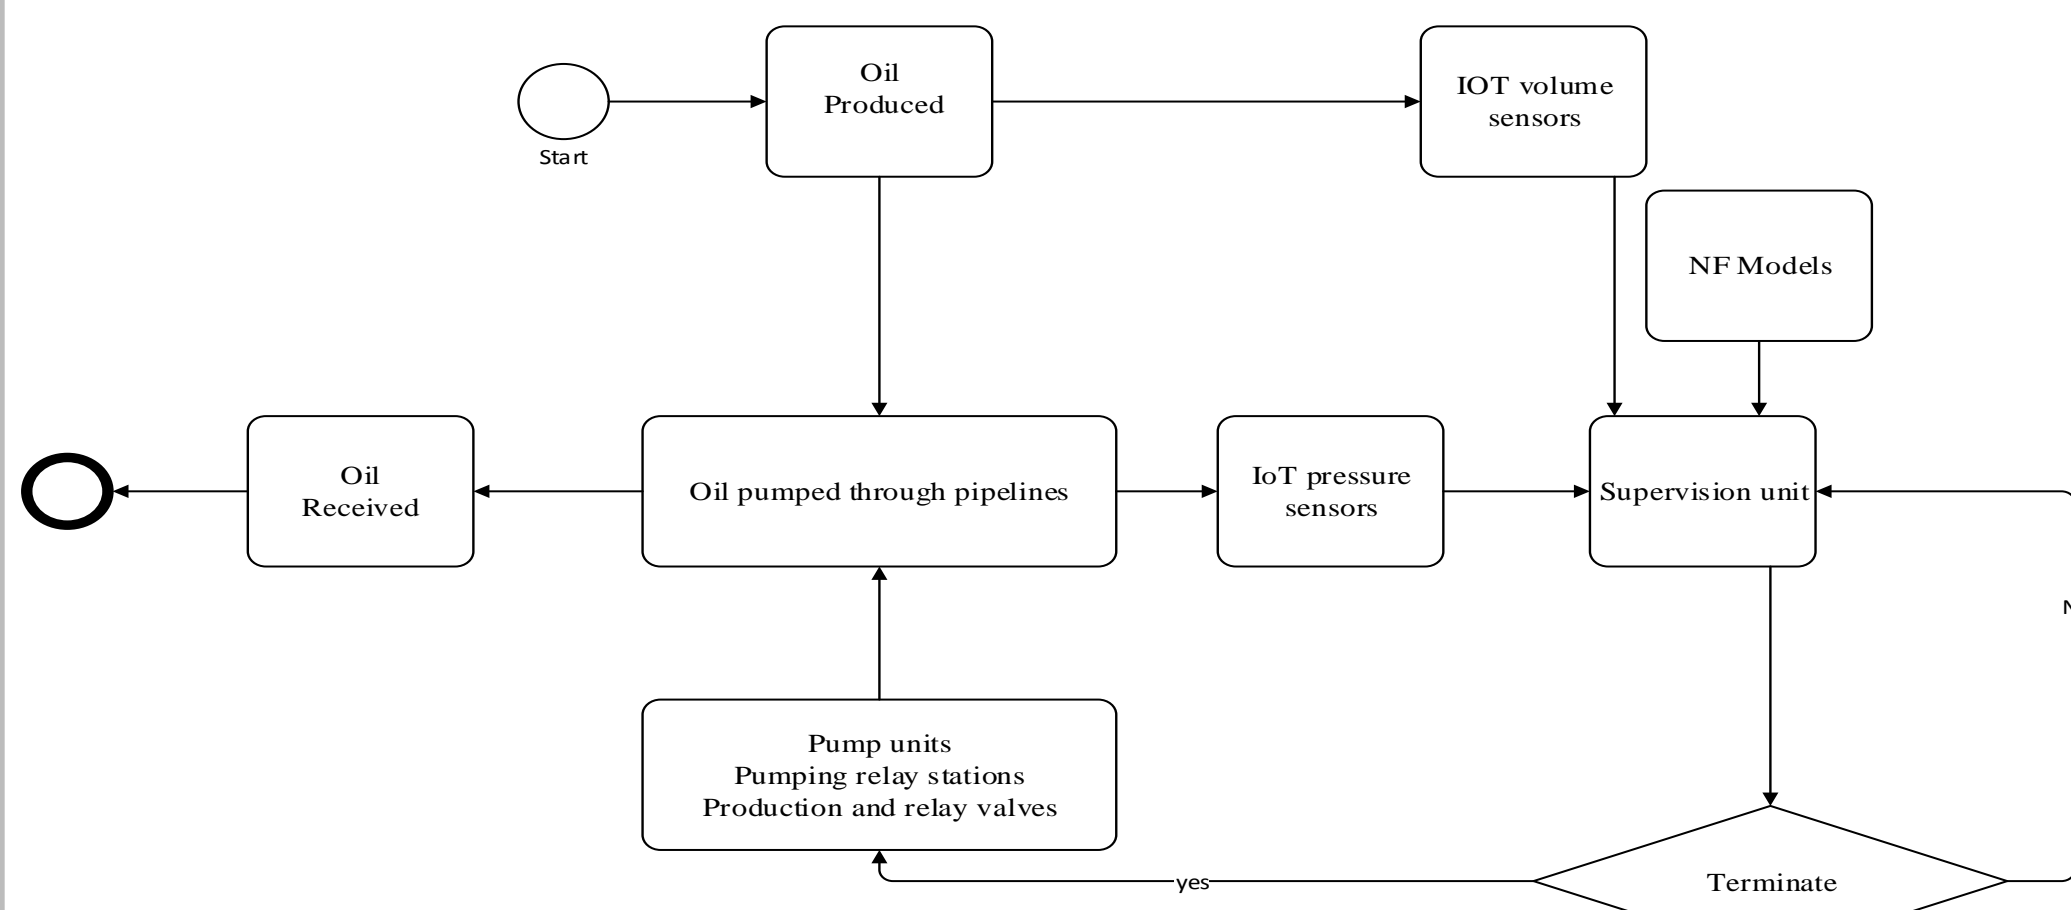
Start

Oil Produced

IOT volume sensors

NF Models

Oil Received

Oil pumped through pipelines

IoT pressure sensors

Supervision unit

N

Pump units
Pumping relay stations
Production and relay valves

yes

Terminate